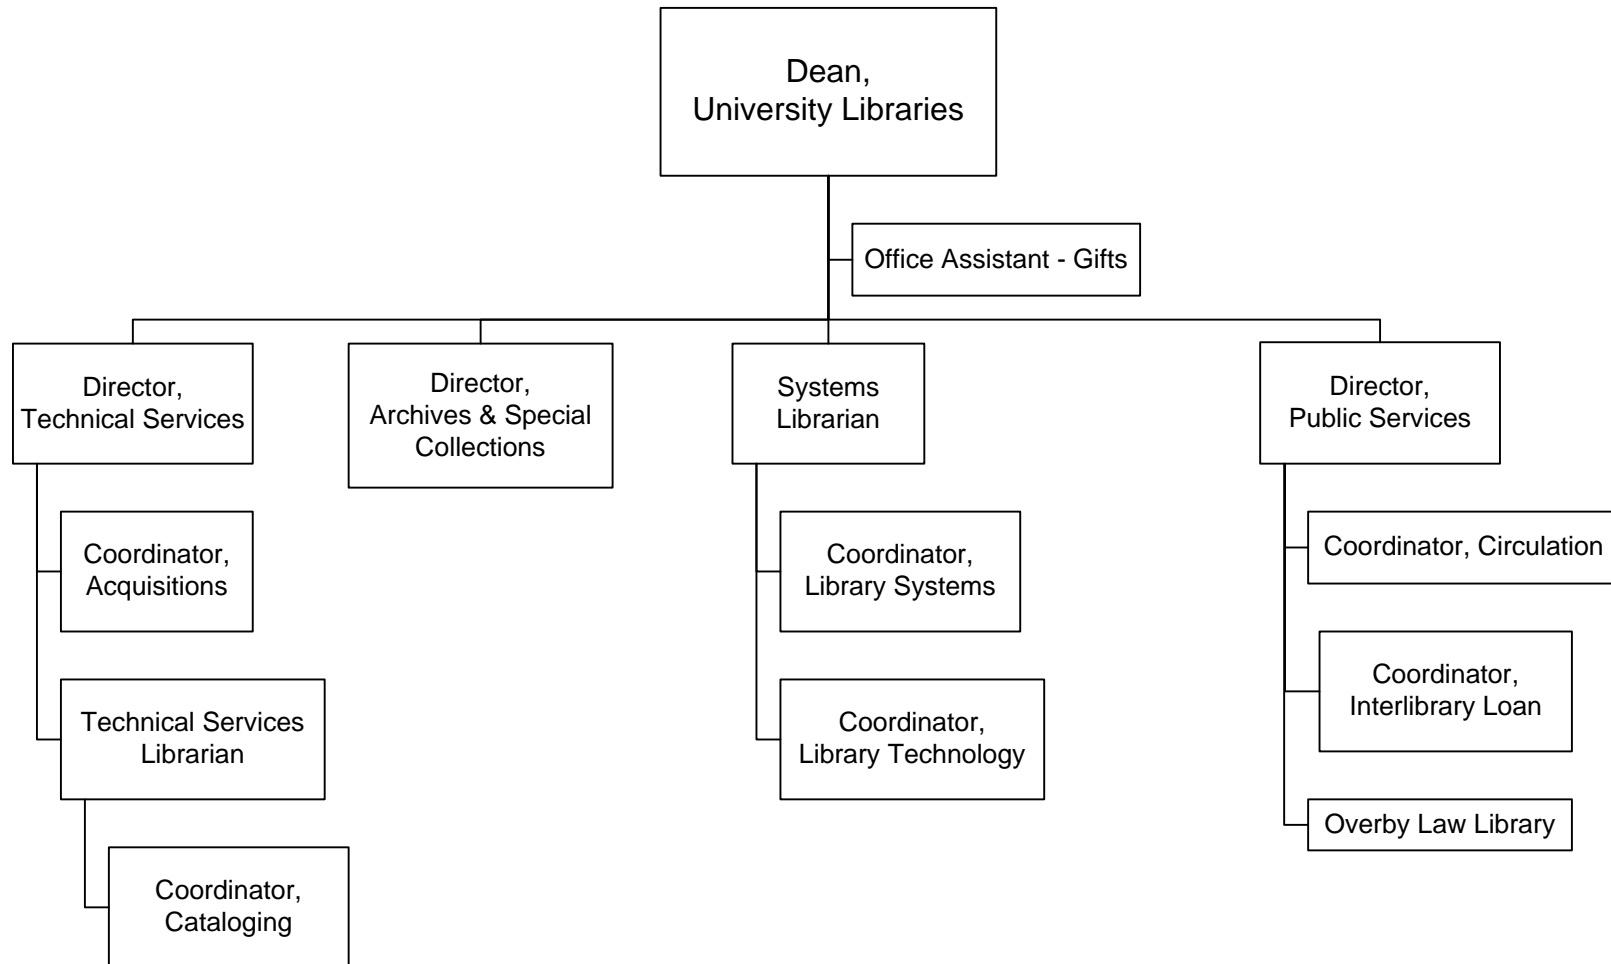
Dean,
University Libraries

Office Assistant - Gifts

Director,
Technical Services

Coordinator,
Acquisitions

Technical Services
Librarian

Coordinator,
Cataloging

Director,
Archives & Special
Collections

Systems
Librarian

Coordinator,
Library Systems

Coordinator,
Library Technology

Director,
Public Services

Coordinator, Circulation

Coordinator,
Interlibrary Loan

Overby Law Library